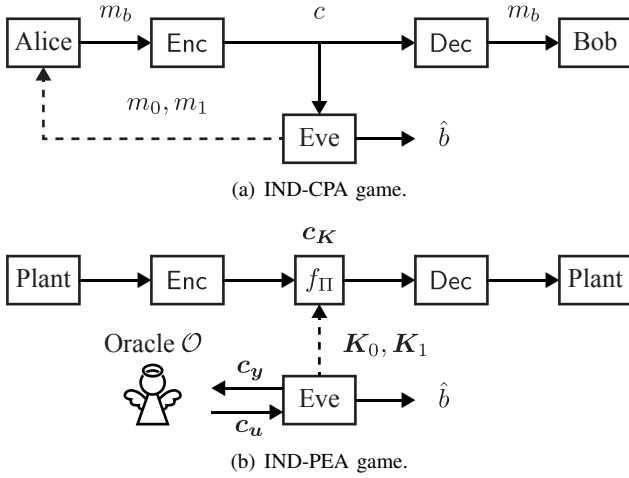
$m_b$ $c$ $m_b$

Alice Enc Dec Bob

$m_0, m_1$

Eve $\hat{b}$

(a) IND-CPA game.

$\boldsymbol{c}_{\boldsymbol{K}}$

Plant Enc $f_\Pi$ Dec Plant

Oracle $\mathcal{O}$ $\boldsymbol{K}_0, \boldsymbol{K}_1$

$\boldsymbol{c}_{\boldsymbol{y}}$

Eve $\hat{b}$

$\boldsymbol{c}_{\boldsymbol{u}}$

(b) IND-PEA game.